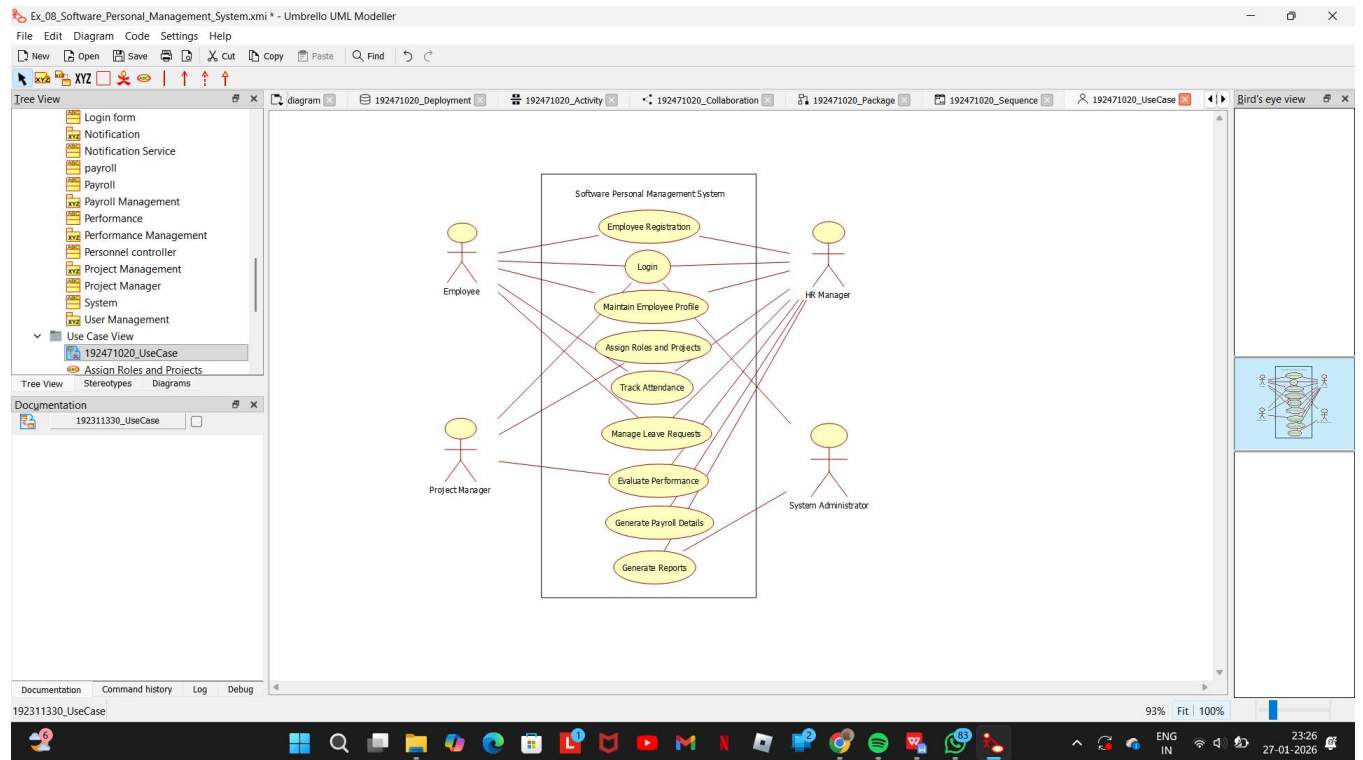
Ex_08_Software_Personal_Management_System.xmi * - Umbrello UML Modeller

File Edit Diagram Code Settings Help

New Open Save Cut Copy Paste Find

XYZ

Tree View

Login form
Notification
Notification Service
payroll
Payroll
Payroll Management
Performance
Performance Management
Personnel controller
Project Management
Project Manager
System
User Management
Use Case View
192471020_UseCase
Assign Roles and Projects

Tree View Stereotypes Diagrams

Documentation

192311330_UseCase

Documentation Command history Log Debug

192311330_UseCase

diagram 192471020_Deployment 192471020_Activity 192471020_Collaboration 192471020_Package 192471020_Sequence 192471020_UseCase

Bird's eye view

Software Personal Management System

Employee Registration
Login
Maintain Employee Profile
Assign Roles and Projects
Track Attendance
Manage Leave Requests
Evaluate Performance
Generate Payroll Details
Generate Reports

Employee
HR Manager
Project Manager
System Administrator

93% Fit 100%

6

1

2

83

ENG IN

23:26
27-01-2026